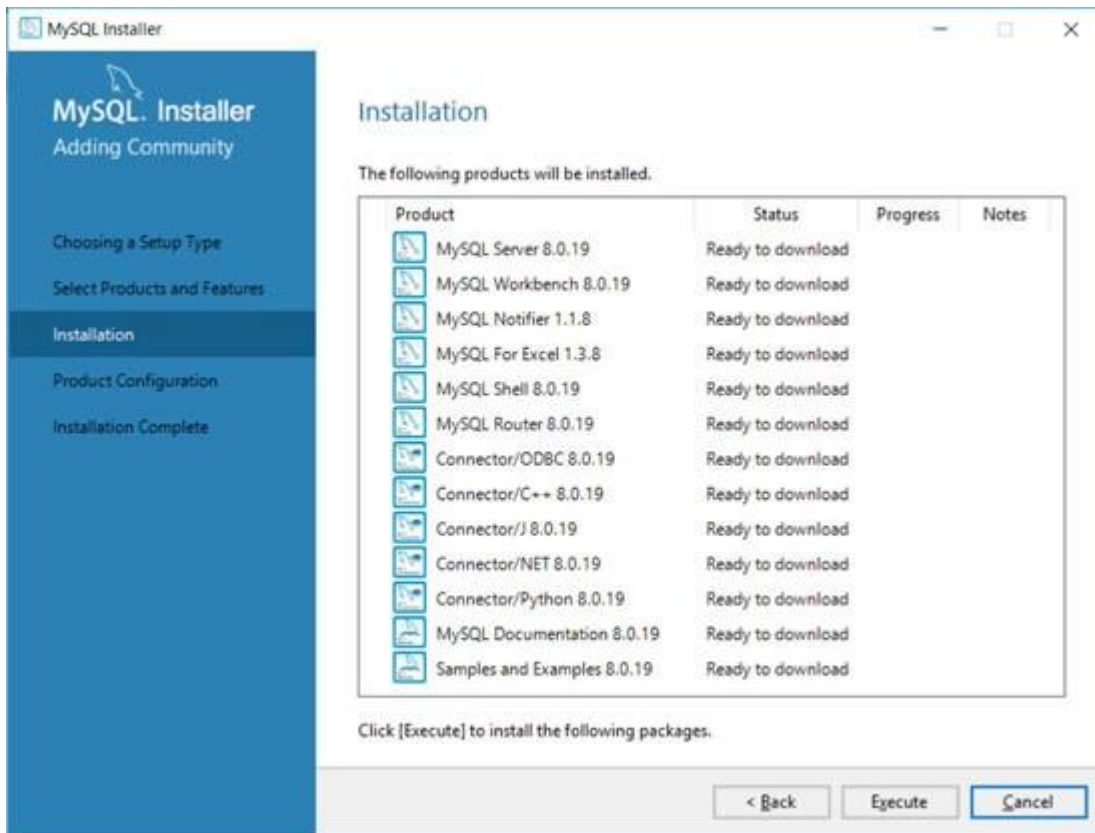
MySQL Installer

MySQL. Installer
Adding Community

Choosing a Setup Type
Select Products and Features
Installation
Product Configuration
Installation Complete

Installation

The following products will be installed.

| Product | Status | Progress | Notes |
|---|---|---|---|
| MySQL Server 8.0.19 | Ready to download | | |
| MySQL Workbench 8.0.19 | Ready to download | | |
| MySQL Notifier 1.1.8 | Ready to download | | |
| MySQL For Excel 1.3.8 | Ready to download | | |
| MySQL Shell 8.0.19 | Ready to download | | |
| MySQL Router 8.0.19 | Ready to download | | |
| Connector/ODBC 8.0.19 | Ready to download | | |
| Connector/C++ 8.0.19 | Ready to download | | |
| Connector/J 8.0.19 | Ready to download | | |
| Connector/NET 8.0.19 | Ready to download | | |
| Connector/Python 8.0.19 | Ready to download | | |
| MySQL Documentation 8.0.19 | Ready to download | | |
| Samples and Examples 8.0.19 | Ready to download | | |

Click [Execute] to install the following packages.

< Back Execute Cancel